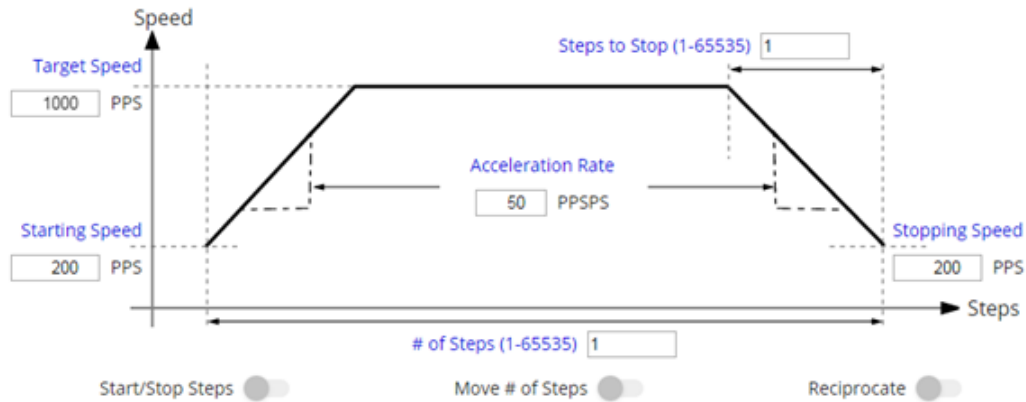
Speed

Steps to Stop (1-65535) 1

Target Speed

1000 PPS

Acceleration Rate

50 PPSPS

Starting Speed

200 PPS

Stopping Speed

200 PPS

Steps

# of Steps (1-65535) 1

Start/Stop Steps

Move # of Steps

Reciprocate